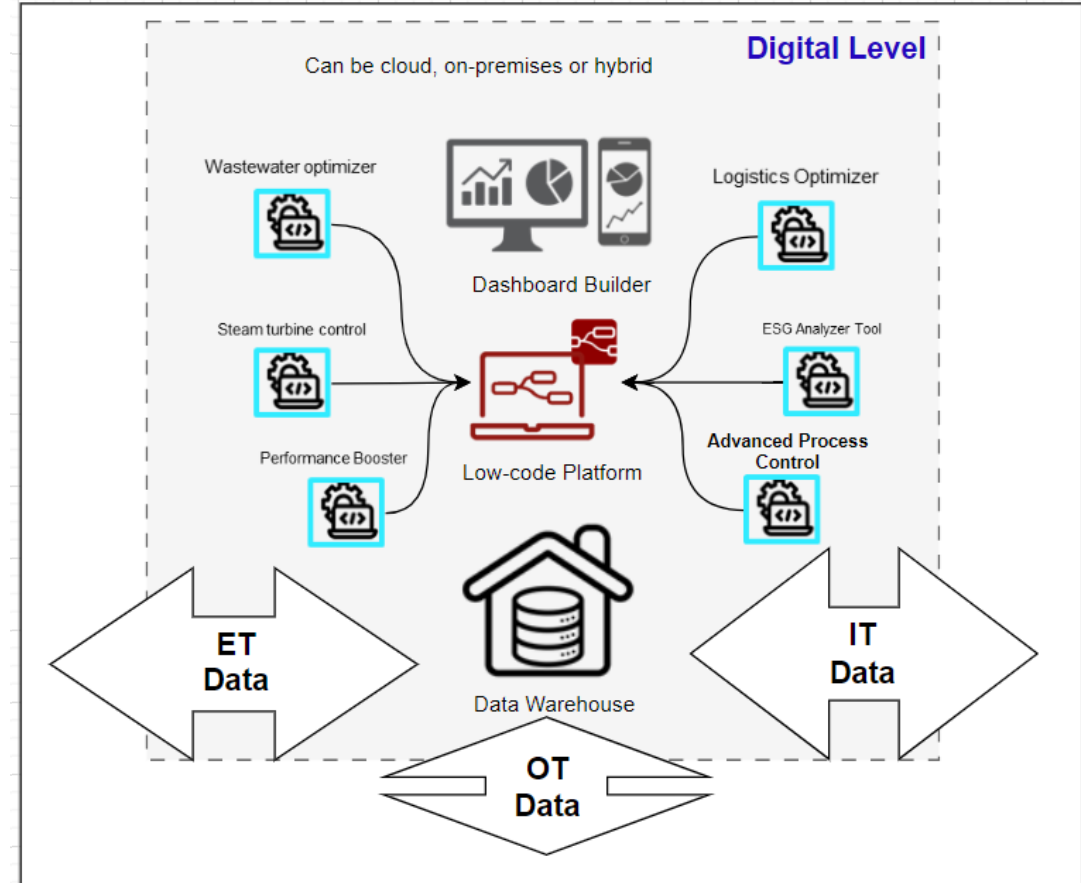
Digital Level

Can be cloud, on-premises or hybrid

Wastewater optimizer

Logistics Optimizer

Dashboard Builder

Steam turbine control

ESG Analyzer Tool

Advanced Process Control

Performance Booster

Low-code Platform

ET Data

IT Data

Data Warehouse

OT Data